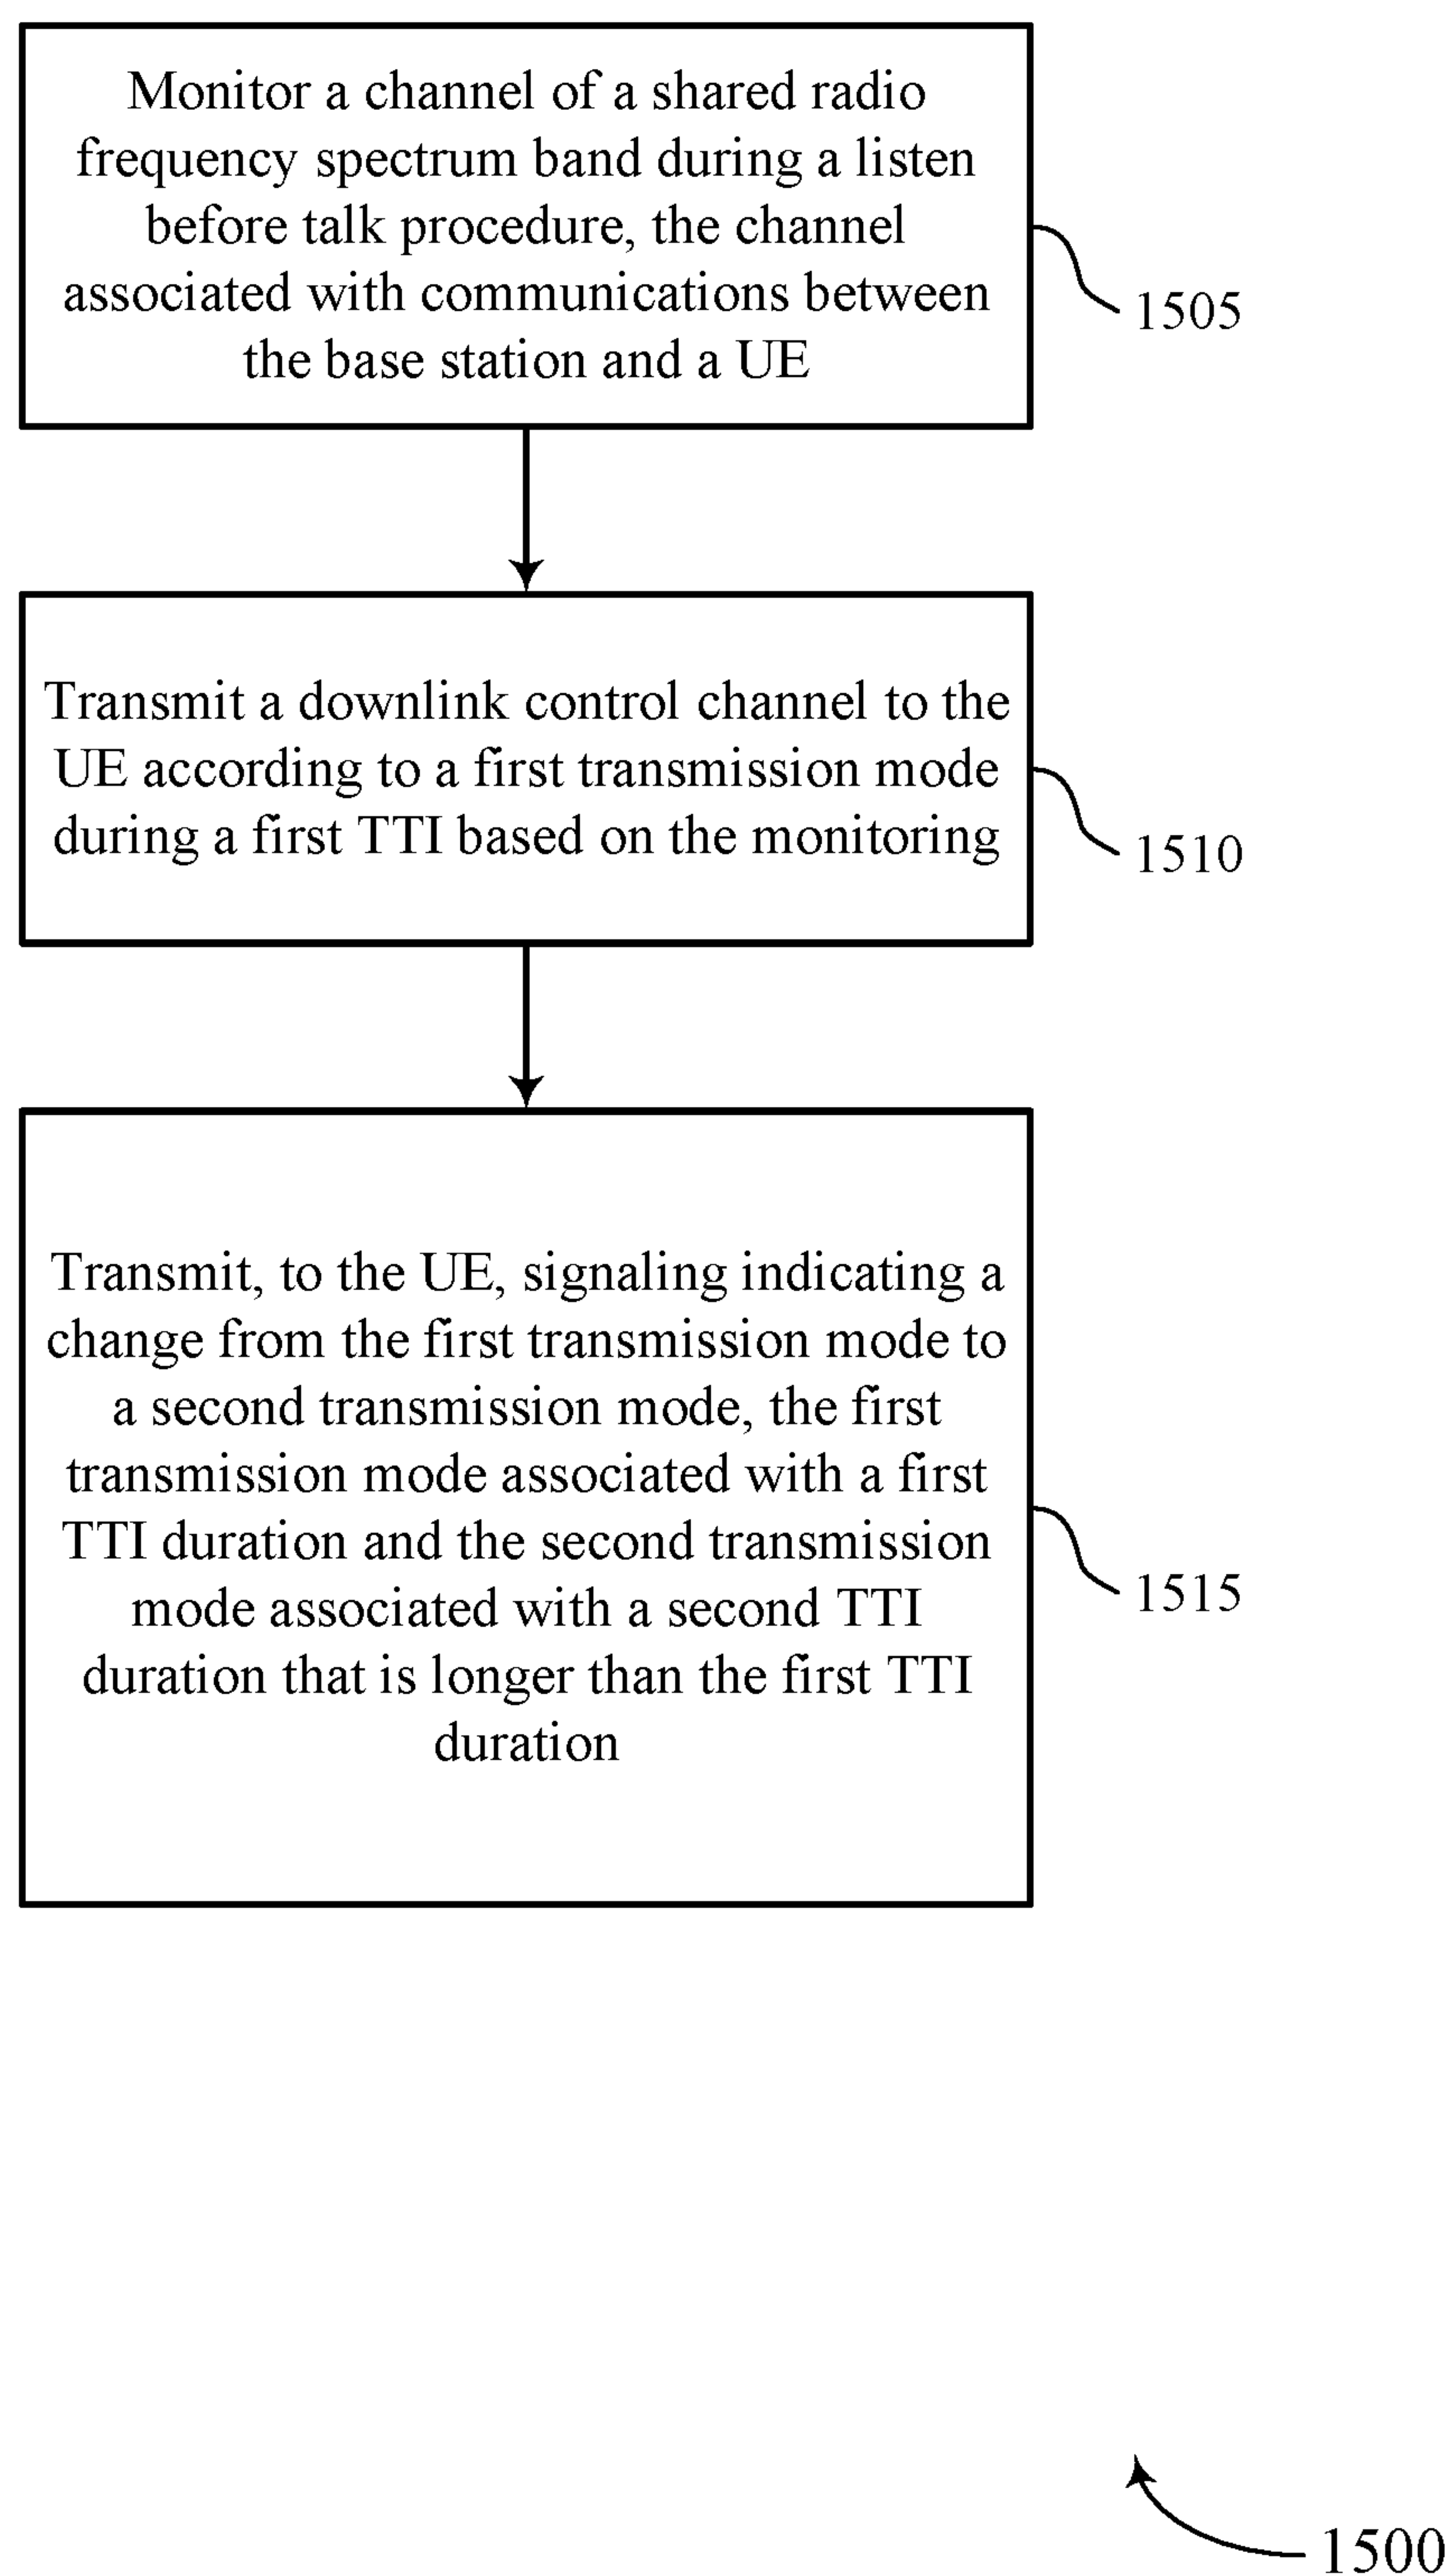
Monitor a channel of a shared radio frequency spectrum band during a listen before talk procedure, the channel associated with communications between the base station and a UE

1505

Transmit a downlink control channel to the UE according to a first transmission mode during a first TTI based on the monitoring

1510

Transmit, to the UE, signaling indicating a change from the first transmission mode to a second transmission mode, the first transmission mode associated with a first TTI duration and the second transmission mode associated with a second TTI duration that is longer than the first TTI duration

1515

1500